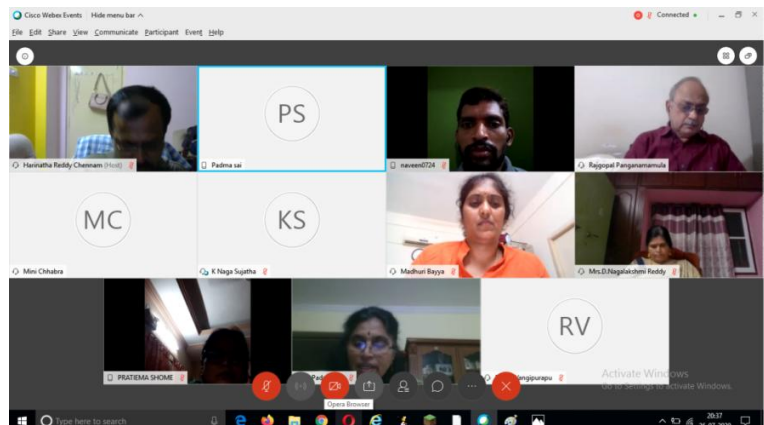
Cisco Webex Events | Hide menu bar ^
Connected •
File Edit Share View Communicate Participant Event Help

Harinatha Reddy Chennam (Host)
PS
Padma sai
naveen0724
Rajgopal Panganamamula
MC
Mini Chhabra
KS
K Naga Sujatha
Madhuri Bayya
Mrs.D.Nagalakshmi Reddy
PRATIEMA SHOME
Pad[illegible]
RV
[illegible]ngipurapu

Opera Browser

Activate Windows
Go to Settings to activate Windows.

Type here to search
20:37
26-07-2020